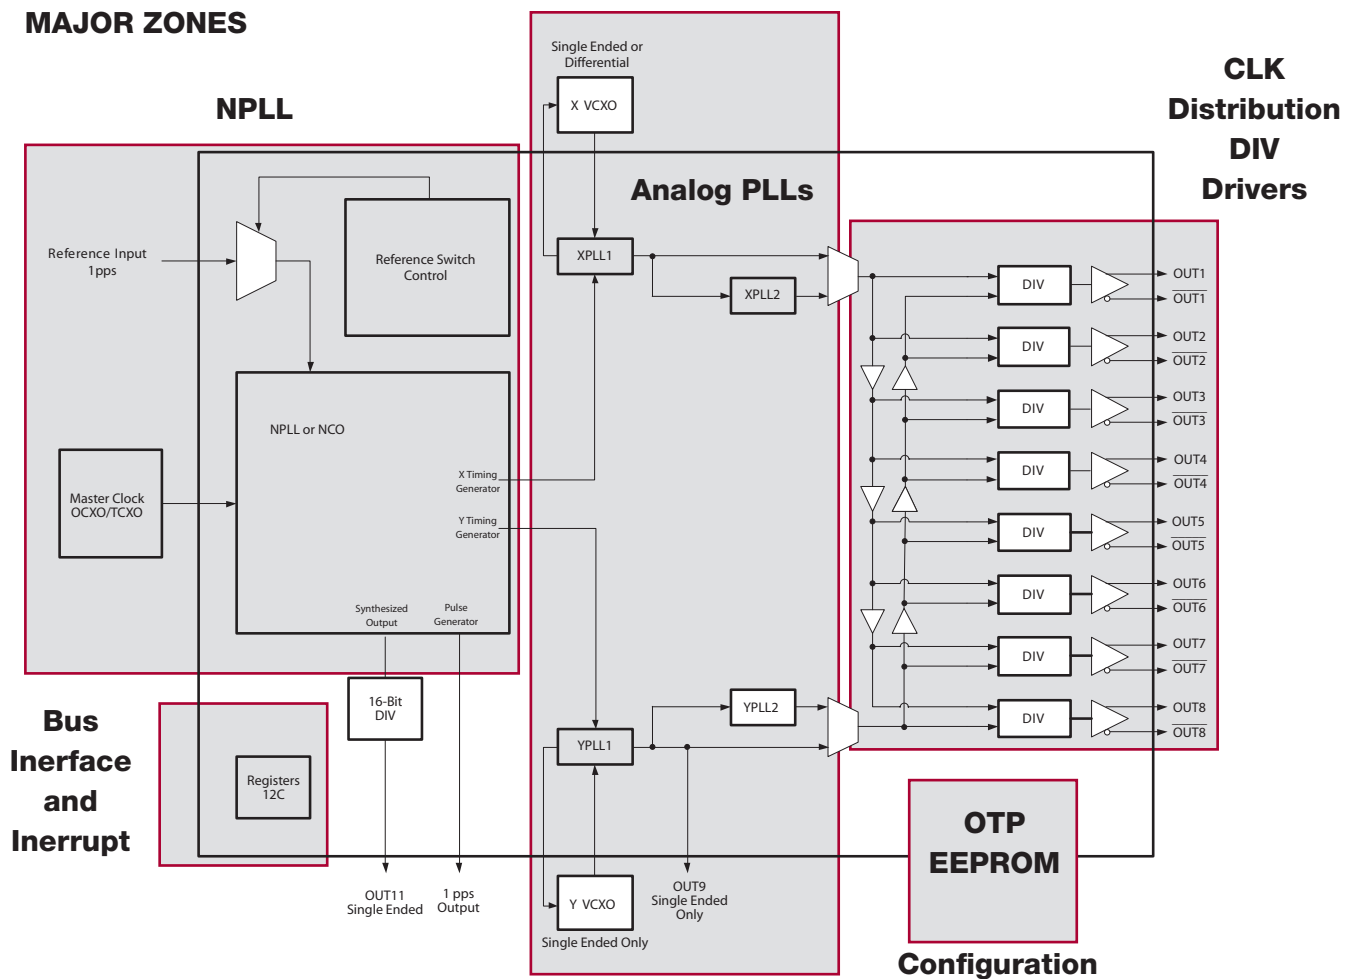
MAJOR ZONES

NPLL

Single Ended or Differential

X VCXO

CLK Distribution DIV Drivers

Analog PLLs

Reference Input 1pps

Reference Switch Control

XPLL1

XPLL2

DIV
DIV
DIV
DIV
DIV
DIV
DIV
DIV

OUT1
$\overline{OUT1}$
OUT2
$\overline{OUT2}$
OUT3
$\overline{OUT3}$
OUT4
$\overline{OUT4}$
OUT5
$\overline{OUT5}$
OUT6
$\overline{OUT6}$
OUT7
$\overline{OUT7}$
OUT8
$\overline{OUT8}$

NPLL or NCO

Master Clock OCXO/TCXO

X Timing Generator

Y Timing Generator

Synthesized Output

Pulse Generator

16-Bit DIV

YPLL2

YPLL1

Bus Inerface and Inerrupt

Registers 12C

OTP EEPROM

OUT11 Single Ended

1 pps Output

Y VCXO

Single Ended Only

OUT9 Single Ended Only

Configuration